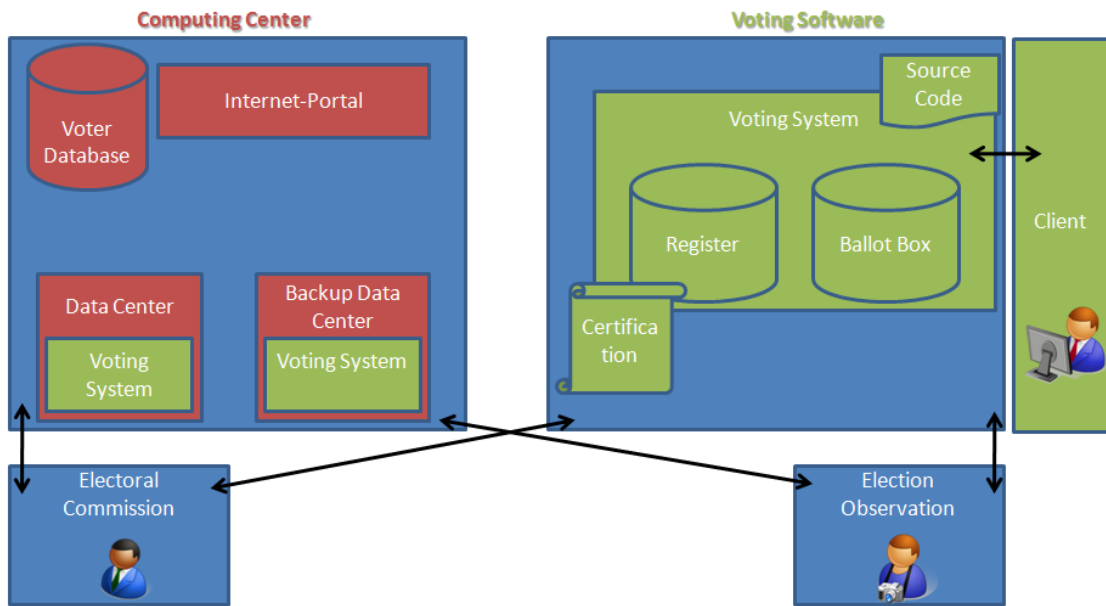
Computing Center

Voter Database

Internet-Portal

Data Center

Voting System

Backup Data Center

Voting System

Voting Software

Source Code

Voting System

Register

Ballot Box

Certification

Client

Electoral Commission

Election Observation